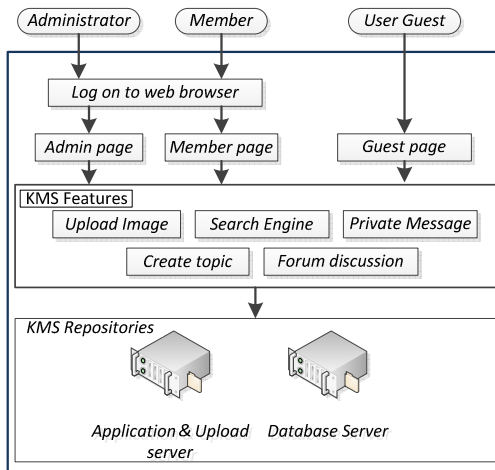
Administrator

Member

User Guest

Log on to web browser

Admin page

Member page

Guest page

KMS Features

Upload Image

Search Engine

Private Message

Create topic

Forum discussion

KMS Repositories

Application & Upload server

Database Server